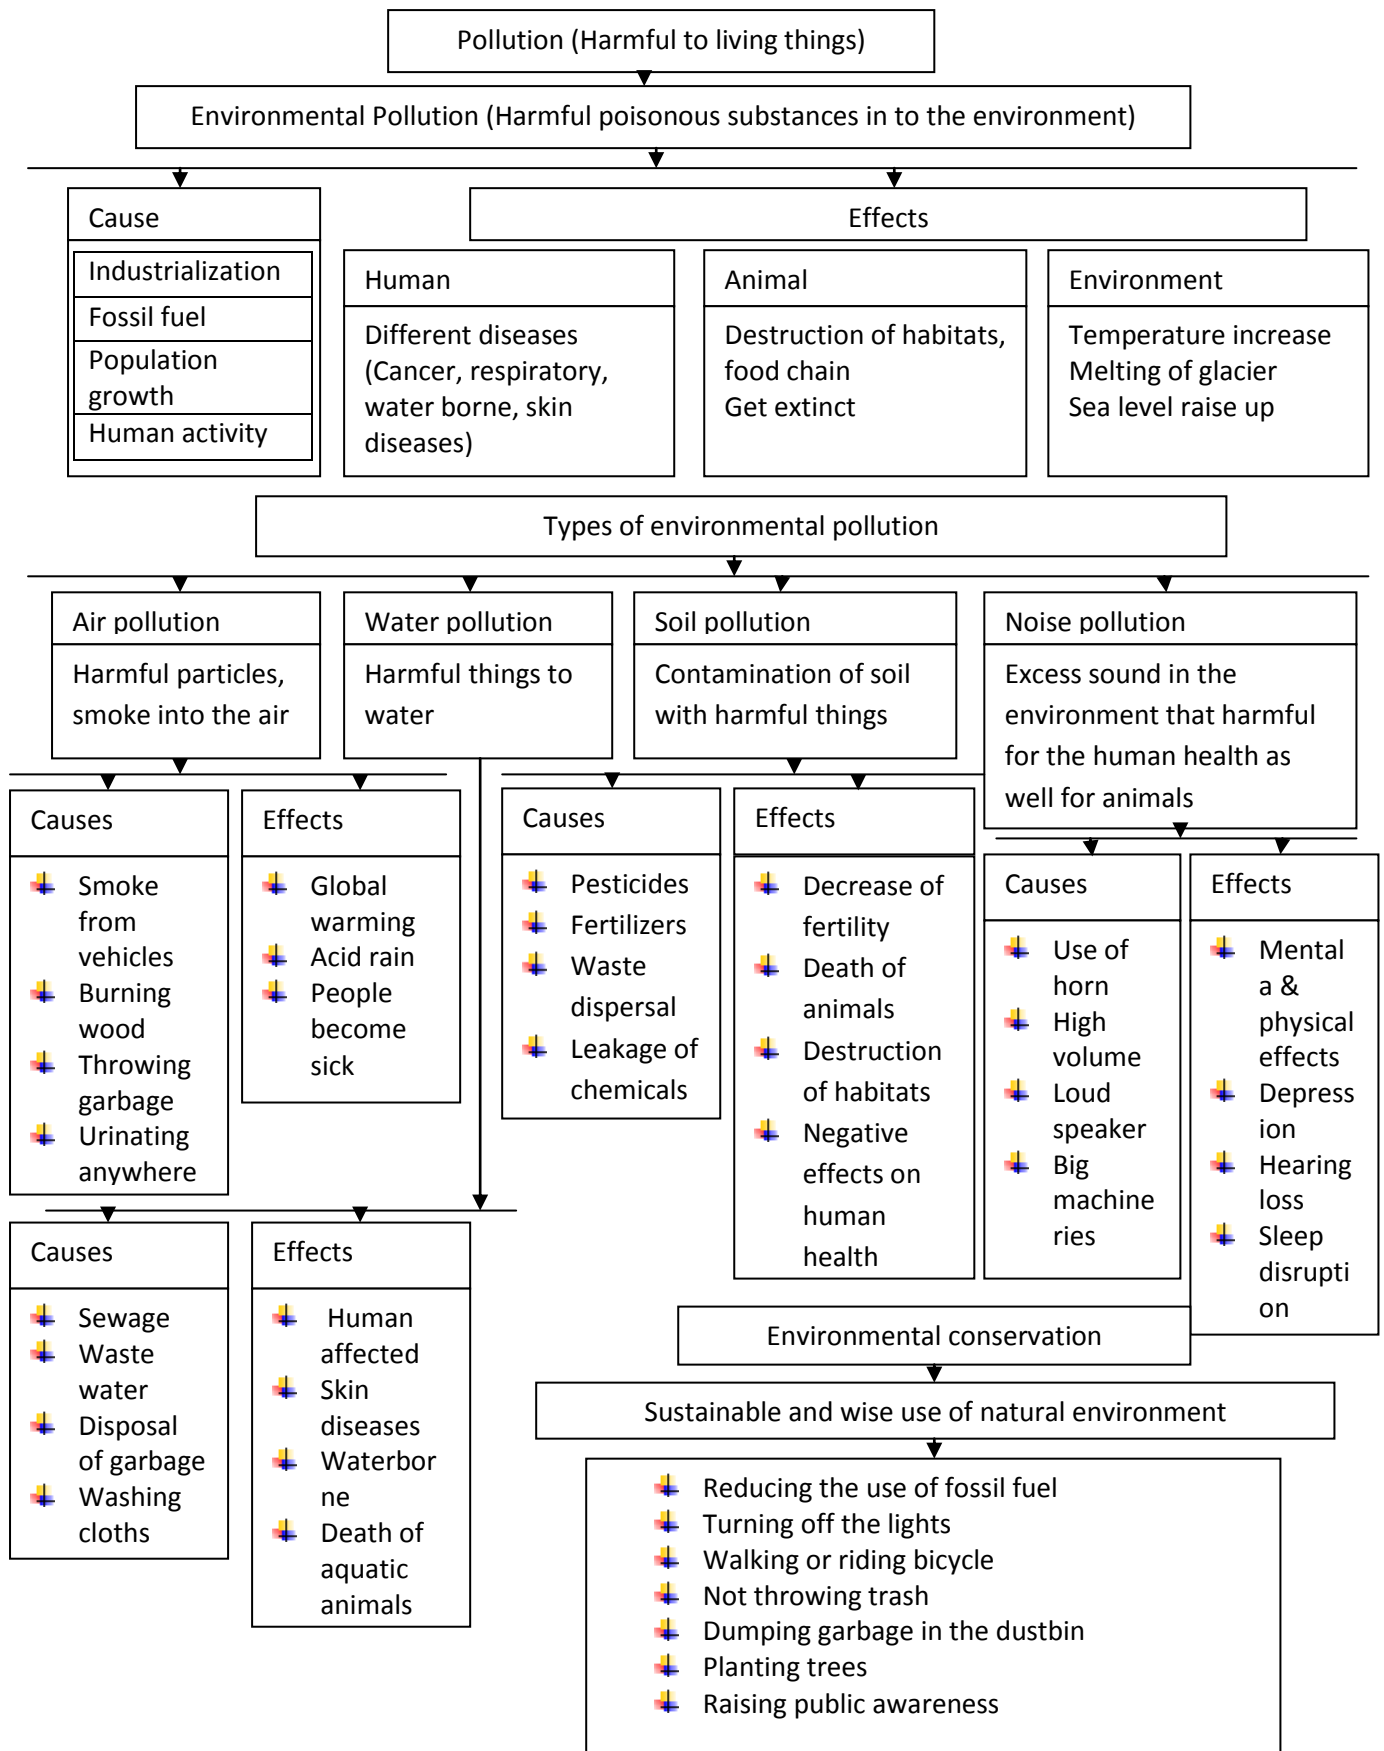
Pollution (Harmful to living things)

Environmental Pollution (Harmful poisonous substances in to the environment)

Cause

Industrialization

Fossil fuel

Population growth

Human activity

Effects

Human

Different diseases (Cancer, respiratory, water borne, skin diseases)

Animal

Destruction of habitats, food chain
Get extinct

Environment

Temperature increase
Melting of glacier
Sea level raise up

Types of environmental pollution

Air pollution

Harmful particles, smoke into the air

Water pollution

Harmful things to water

Soil pollution

Contamination of soil with harmful things

Noise pollution

Excess sound in the environment that harmful for the human health as well for animals

Causes

Smoke from vehicles
Burning wood
Throwing garbage
Urinating anywhere

Effects

Global warming
Acid rain
People become sick

Causes

Pesticides
Fertilizers
Waste dispersal
Leakage of chemicals

Effects

Decrease of fertility
Death of animals
Destruction of habitats
Negative effects on human health

Causes

Use of horn
High volume
Loud speaker
Big machine ries

Effects

Mental a & physical effects
Depress ion
Hearing loss
Sleep disrupti on

Causes

Sewage
Waste water
Disposal of garbage
Washing cloths

Effects

Human affected
Skin diseases
Waterbor ne
Death of aquatic animals

Environmental conservation

Sustainable and wise use of natural environment

Reducing the use of fossil fuel
Turning off the lights
Walking or riding bicycle
Not throwing trash
Dumping garbage in the dustbin
Planting trees
Raising public awareness